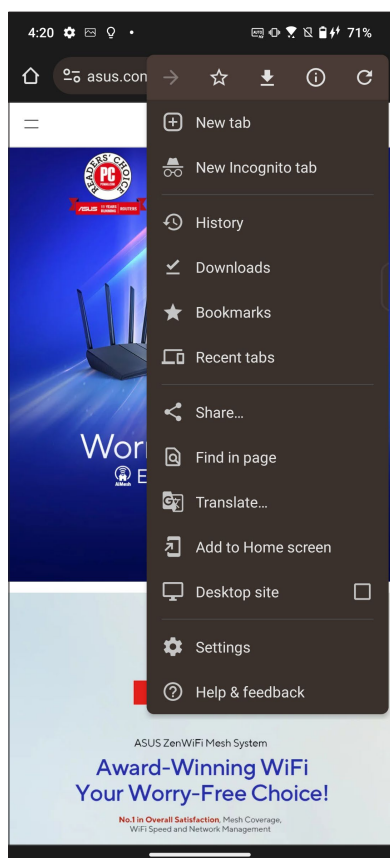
4:20

71%

asus.com

New tab

New Incognito tab

History

Downloads

Bookmarks

Recent tabs

Share...

Find in page

Translate...

Add to Home screen

Desktop site

Settings

Help & feedback

READERS' CHOICE
PC

Worr

ASUS ZenWiFi Mesh System

Award-Winning WiFi
Your Worry-Free Choice!

No.1 in Overall Satisfaction, Mesh Coverage, WiFi Speed and Network Management